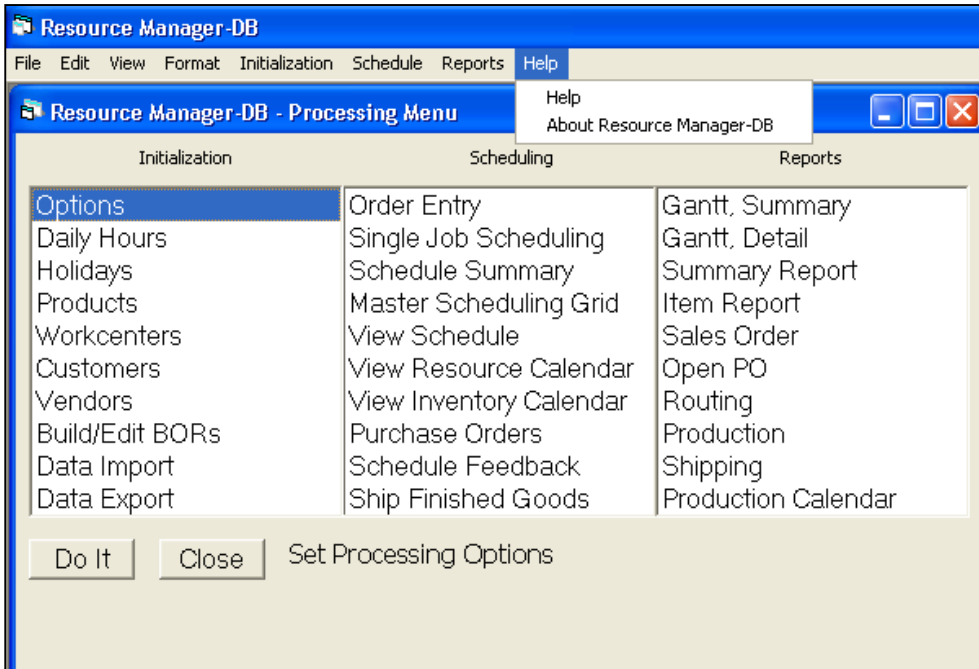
Resource Manager-DB

File Edit View Format Initialization Schedule Reports Help

Help
About Resource Manager-DB

Resource Manager-DB - Processing Menu

Initialization

Options
Daily Hours
Holidays
Products
Workcenters
Customers
Vendors
Build/Edit BORs
Data Import
Data Export

Scheduling

Order Entry
Single Job Scheduling
Schedule Summary
Master Scheduling Grid
View Schedule
View Resource Calendar
View Inventory Calendar
Purchase Orders
Schedule Feedback
Ship Finished Goods

Reports

Gantt, Summary
Gantt, Detail
Summary Report
Item Report
Sales Order
Open PO
Routing
Production
Shipping
Production Calendar

Do It Close Set Processing Options